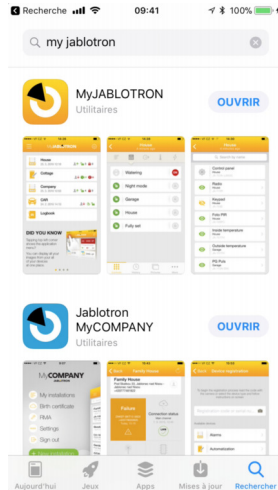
◀ Recherche 09:41 100%

my jablotron

MyJABLOTRON
Utilitaires
OUVRIR

House
Cottage
Company
Loft
Logbook
DID YOU KNOW

Watering
Night mode
Garage
House
Fully set

Control panel
Plastic
Keypad
Foxy PIR
Indoor temperature
Outside temperature
PIR Pick

Jablotron
MyCOMPANY
Utilitaires
OUVRIR

MyCOMPANY
JABLOTRON
My installations
Birth certificate
RMA
Settings
Sign out

Family House
Connection status

Alarms
Automatization

Aujourd'hui Jeux Apps Mises à jour Rechercher